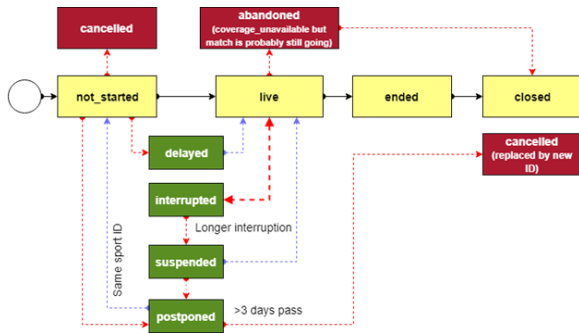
cancelled

abandoned
(coverage_unavailable but match is probably still going)

not_started

live

ended

closed

delayed

cancelled
(replaced by new ID)

interrupted

Longer interruption

Same sport ID

suspended

postponed

>3 days pass